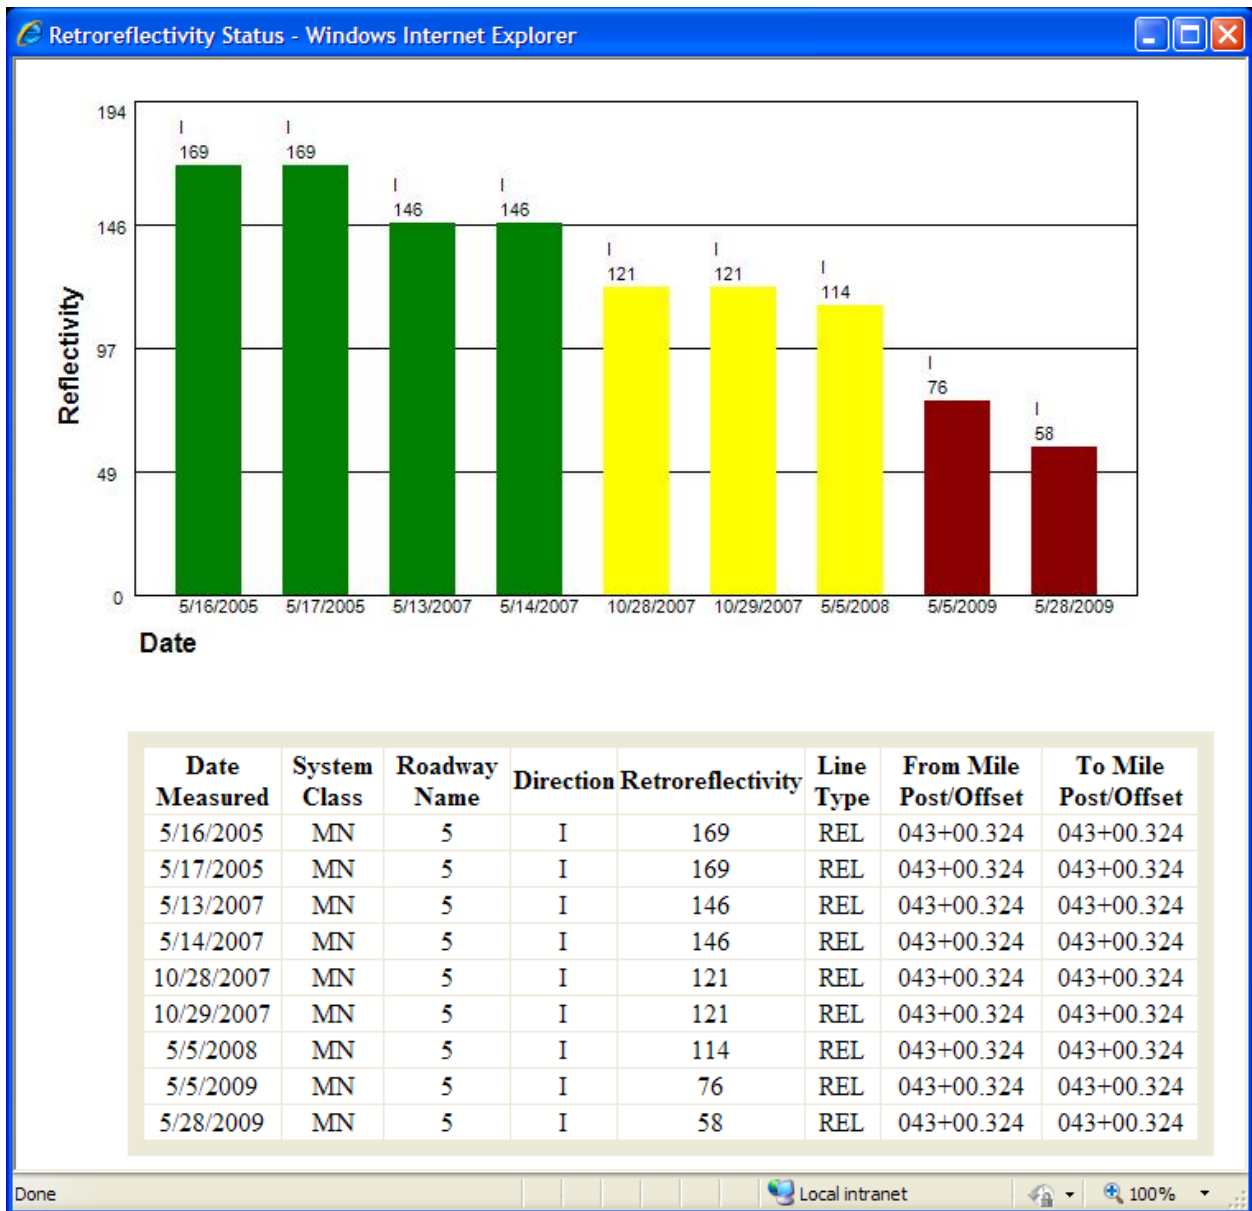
Retroreflectivity Status - Windows Internet Explorer

194
146
97
49
0

Reflectivity

I 169
I 169
I 146
I 146
I 121
I 121
I 114
I 76
I 58

5/16/2005 5/17/2005 5/13/2007 5/14/2007 10/28/2007 10/29/2007 5/5/2008 5/5/2009 5/28/2009

Date

| Date Measured | System Class | Roadway Name | Direction | Retroreflectivity | Line Type | From Mile Post/Offset | To Mile Post/Offset |
|---|---|---|---|---|---|---|---|
| 5/16/2005 | MN | 5 | I | 169 | REL | 043+00.324 | 043+00.324 |
| 5/17/2005 | MN | 5 | I | 169 | REL | 043+00.324 | 043+00.324 |
| 5/13/2007 | MN | 5 | I | 146 | REL | 043+00.324 | 043+00.324 |
| 5/14/2007 | MN | 5 | I | 146 | REL | 043+00.324 | 043+00.324 |
| 10/28/2007 | MN | 5 | I | 121 | REL | 043+00.324 | 043+00.324 |
| 10/29/2007 | MN | 5 | I | 121 | REL | 043+00.324 | 043+00.324 |
| 5/5/2008 | MN | 5 | I | 114 | REL | 043+00.324 | 043+00.324 |
| 5/5/2009 | MN | 5 | I | 76 | REL | 043+00.324 | 043+00.324 |
| 5/28/2009 | MN | 5 | I | 58 | REL | 043+00.324 | 043+00.324 |

Done
Local intranet
100%